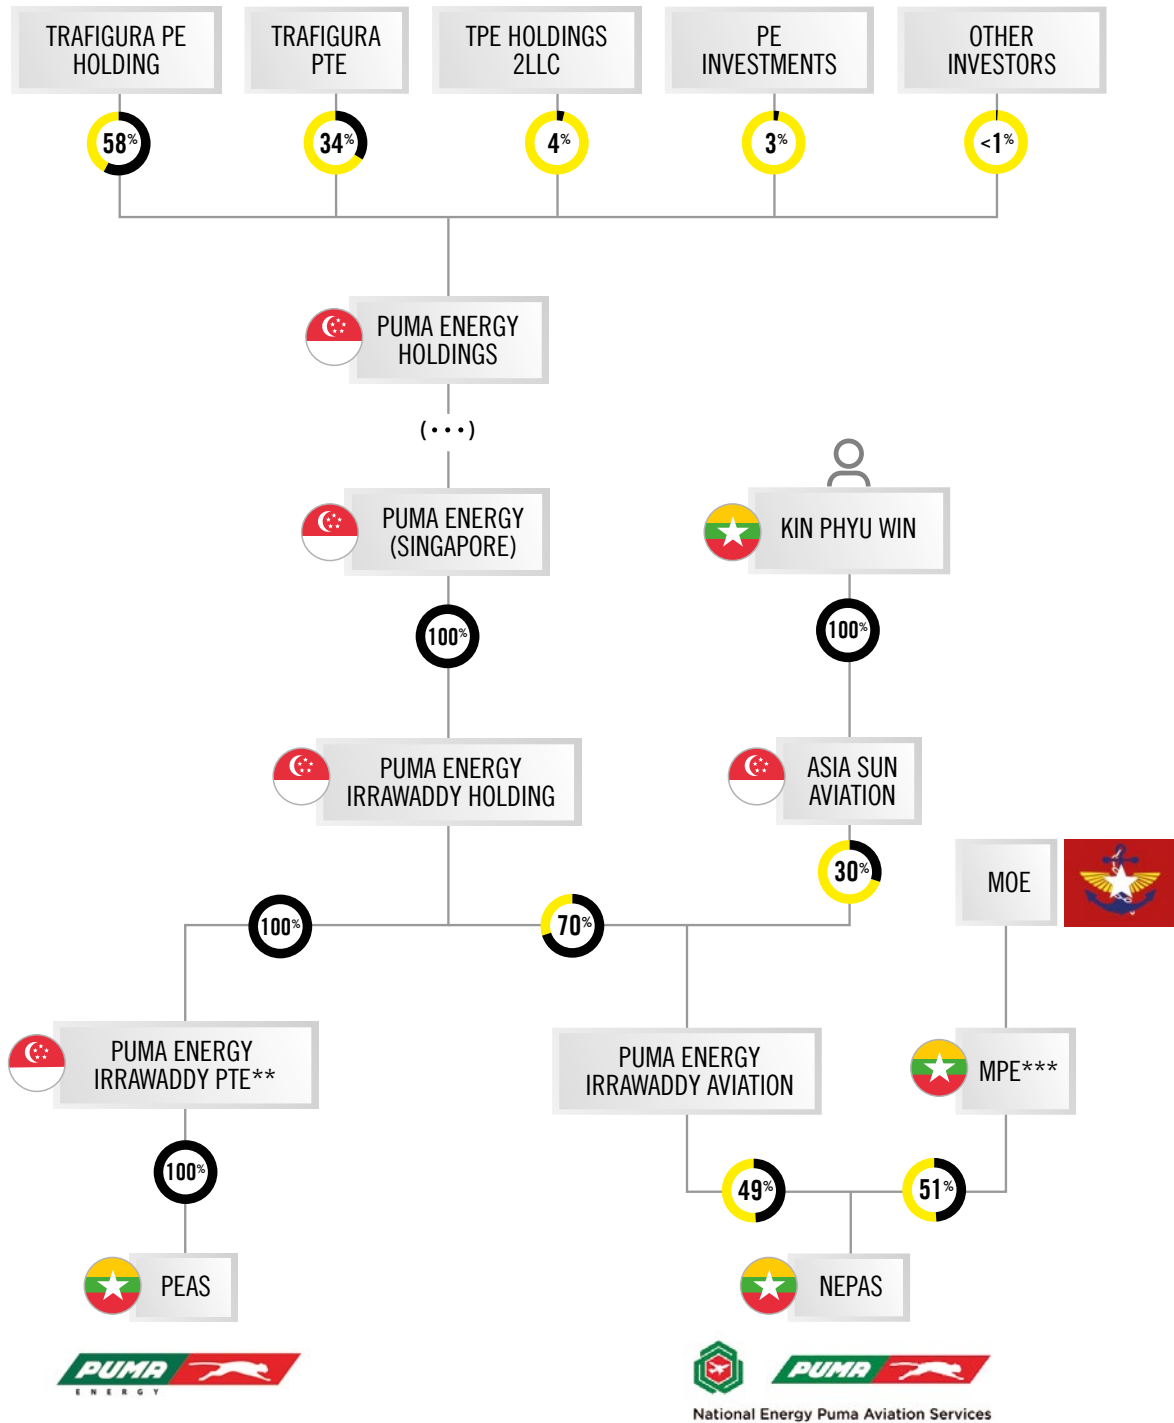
TRAFIGURA PE HOLDING

TRAFIGURA PTE

TPE HOLDINGS 2LLC

PE INVESTMENTS

OTHER INVESTORS

58%

34%

4%

3%

<1%

PUMA ENERGY HOLDINGS

(• • •)

PUMA ENERGY (SINGAPORE)

KIN PHYU WIN

100%

100%

PUMA ENERGY IRRAWADDY HOLDING

ASIA SUN AVIATION

30%

MOE

100%

70%

PUMA ENERGY IRRAWADDY PTE**

PUMA ENERGY IRRAWADDY AVIATION

MPE***

100%

49%

51%

PEAS

NEPAS

PUMA ENERGY

PUMA

National Energy Puma Aviation Services